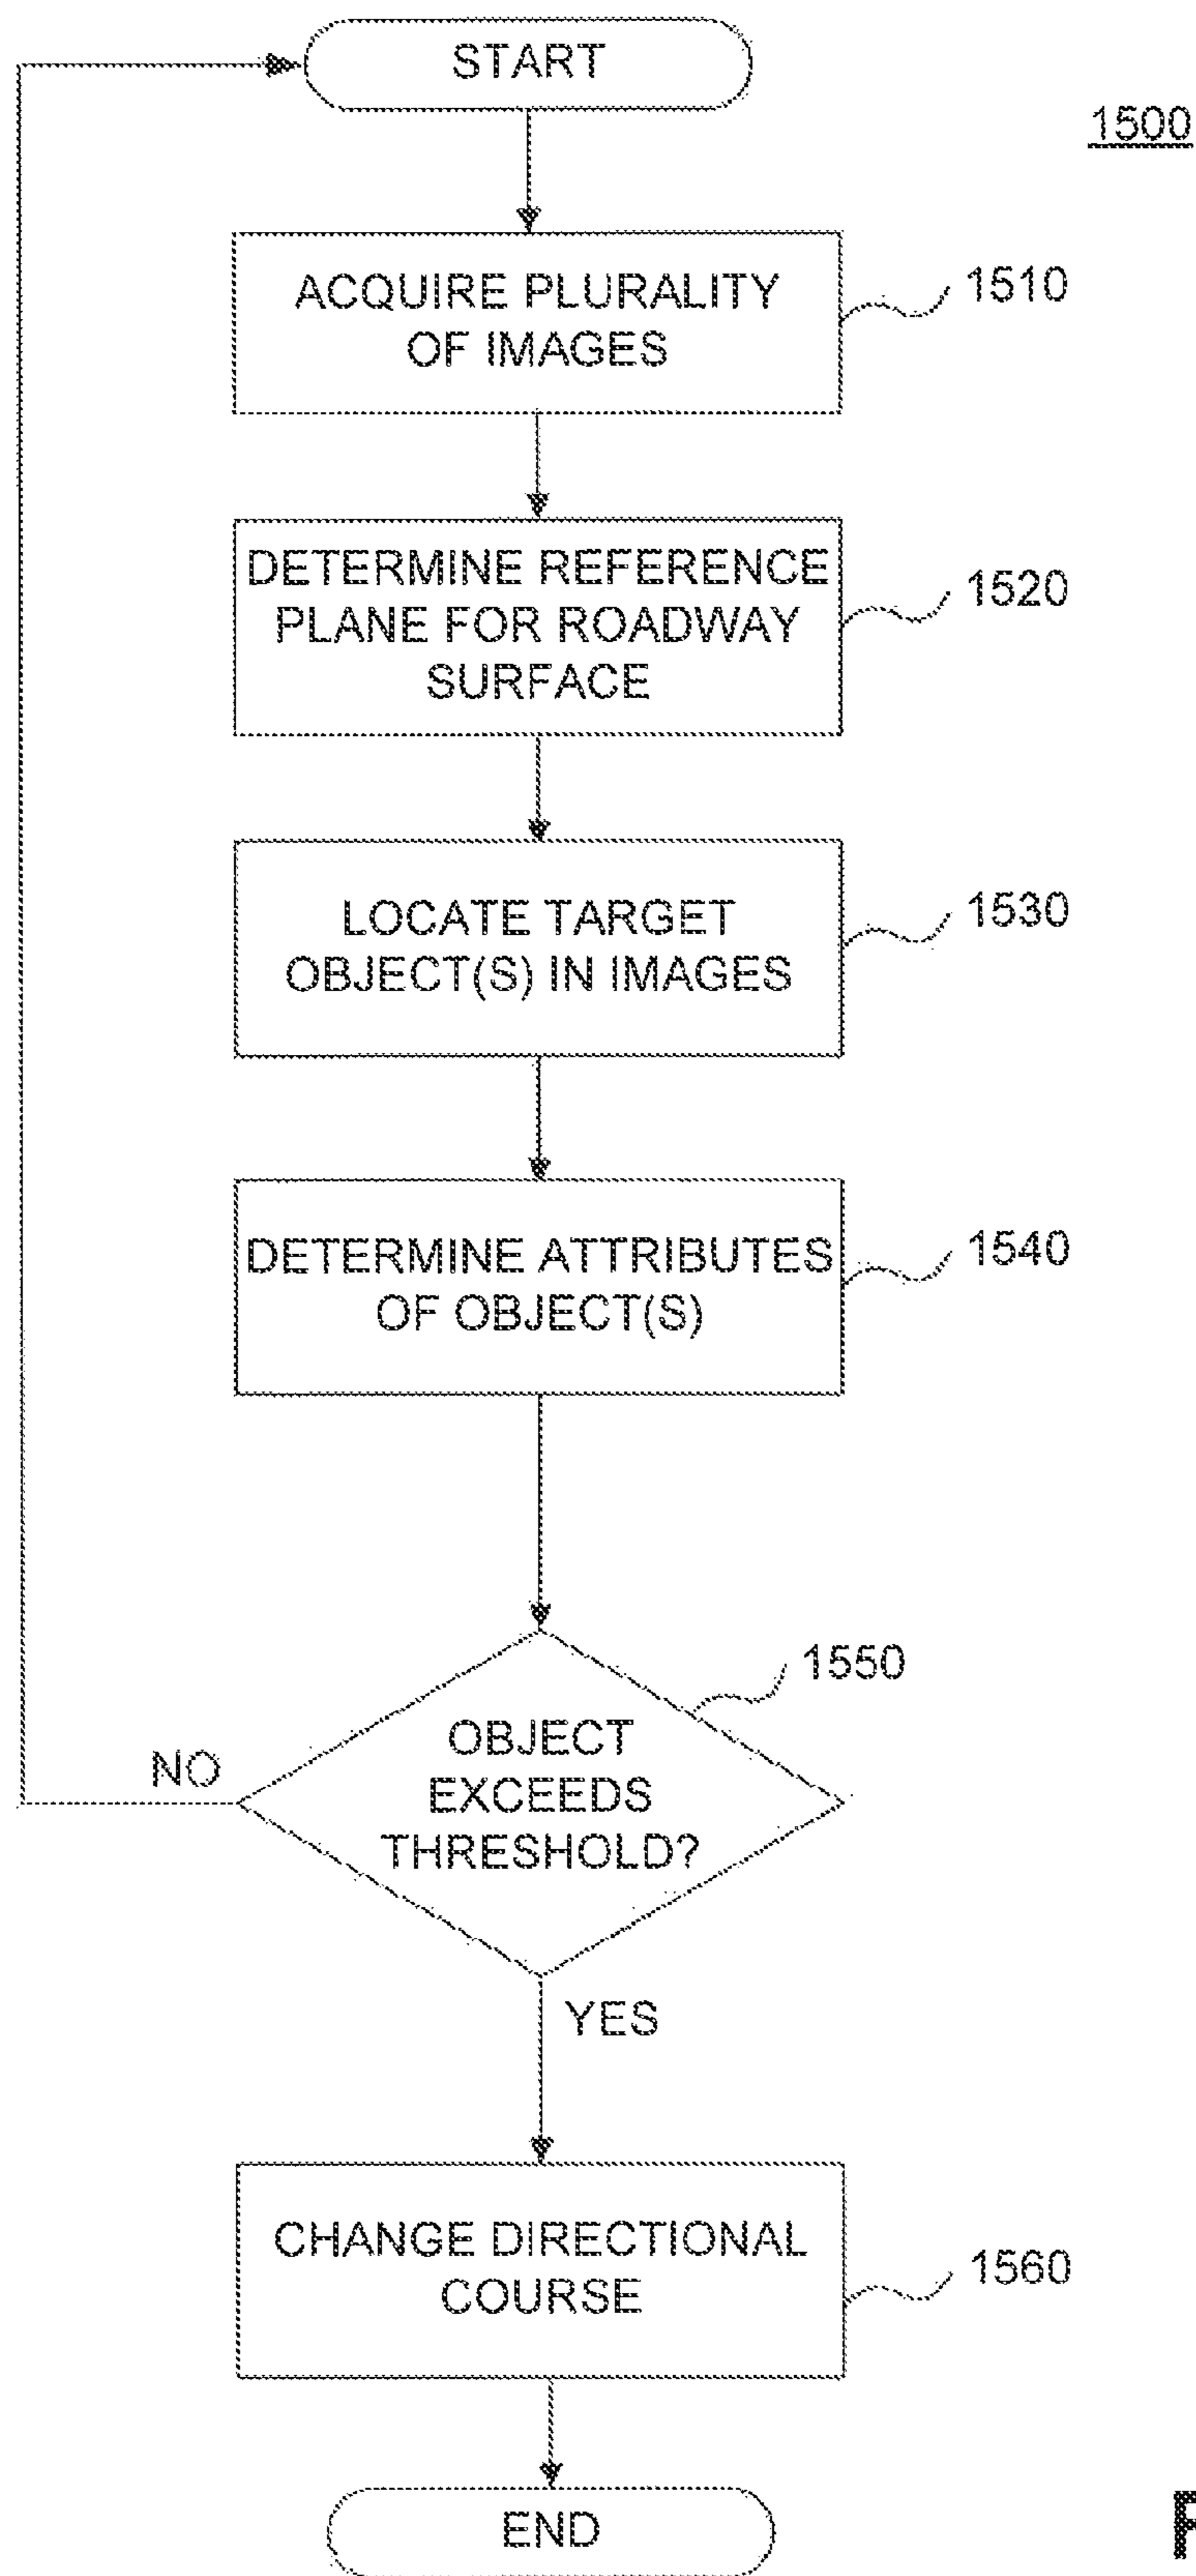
START

1500

ACQUIRE PLURALITY OF IMAGES

1510

DETERMINE REFERENCE PLANE FOR ROADWAY SURFACE

1520

LOCATE TARGET OBJECT(S) IN IMAGES

1530

DETERMINE ATTRIBUTES OF OBJECT(S)

1540

1550

OBJECT EXCEEDS THRESHOLD?

NO

YES

CHANGE DIRECTIONAL COURSE

1560

END

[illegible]